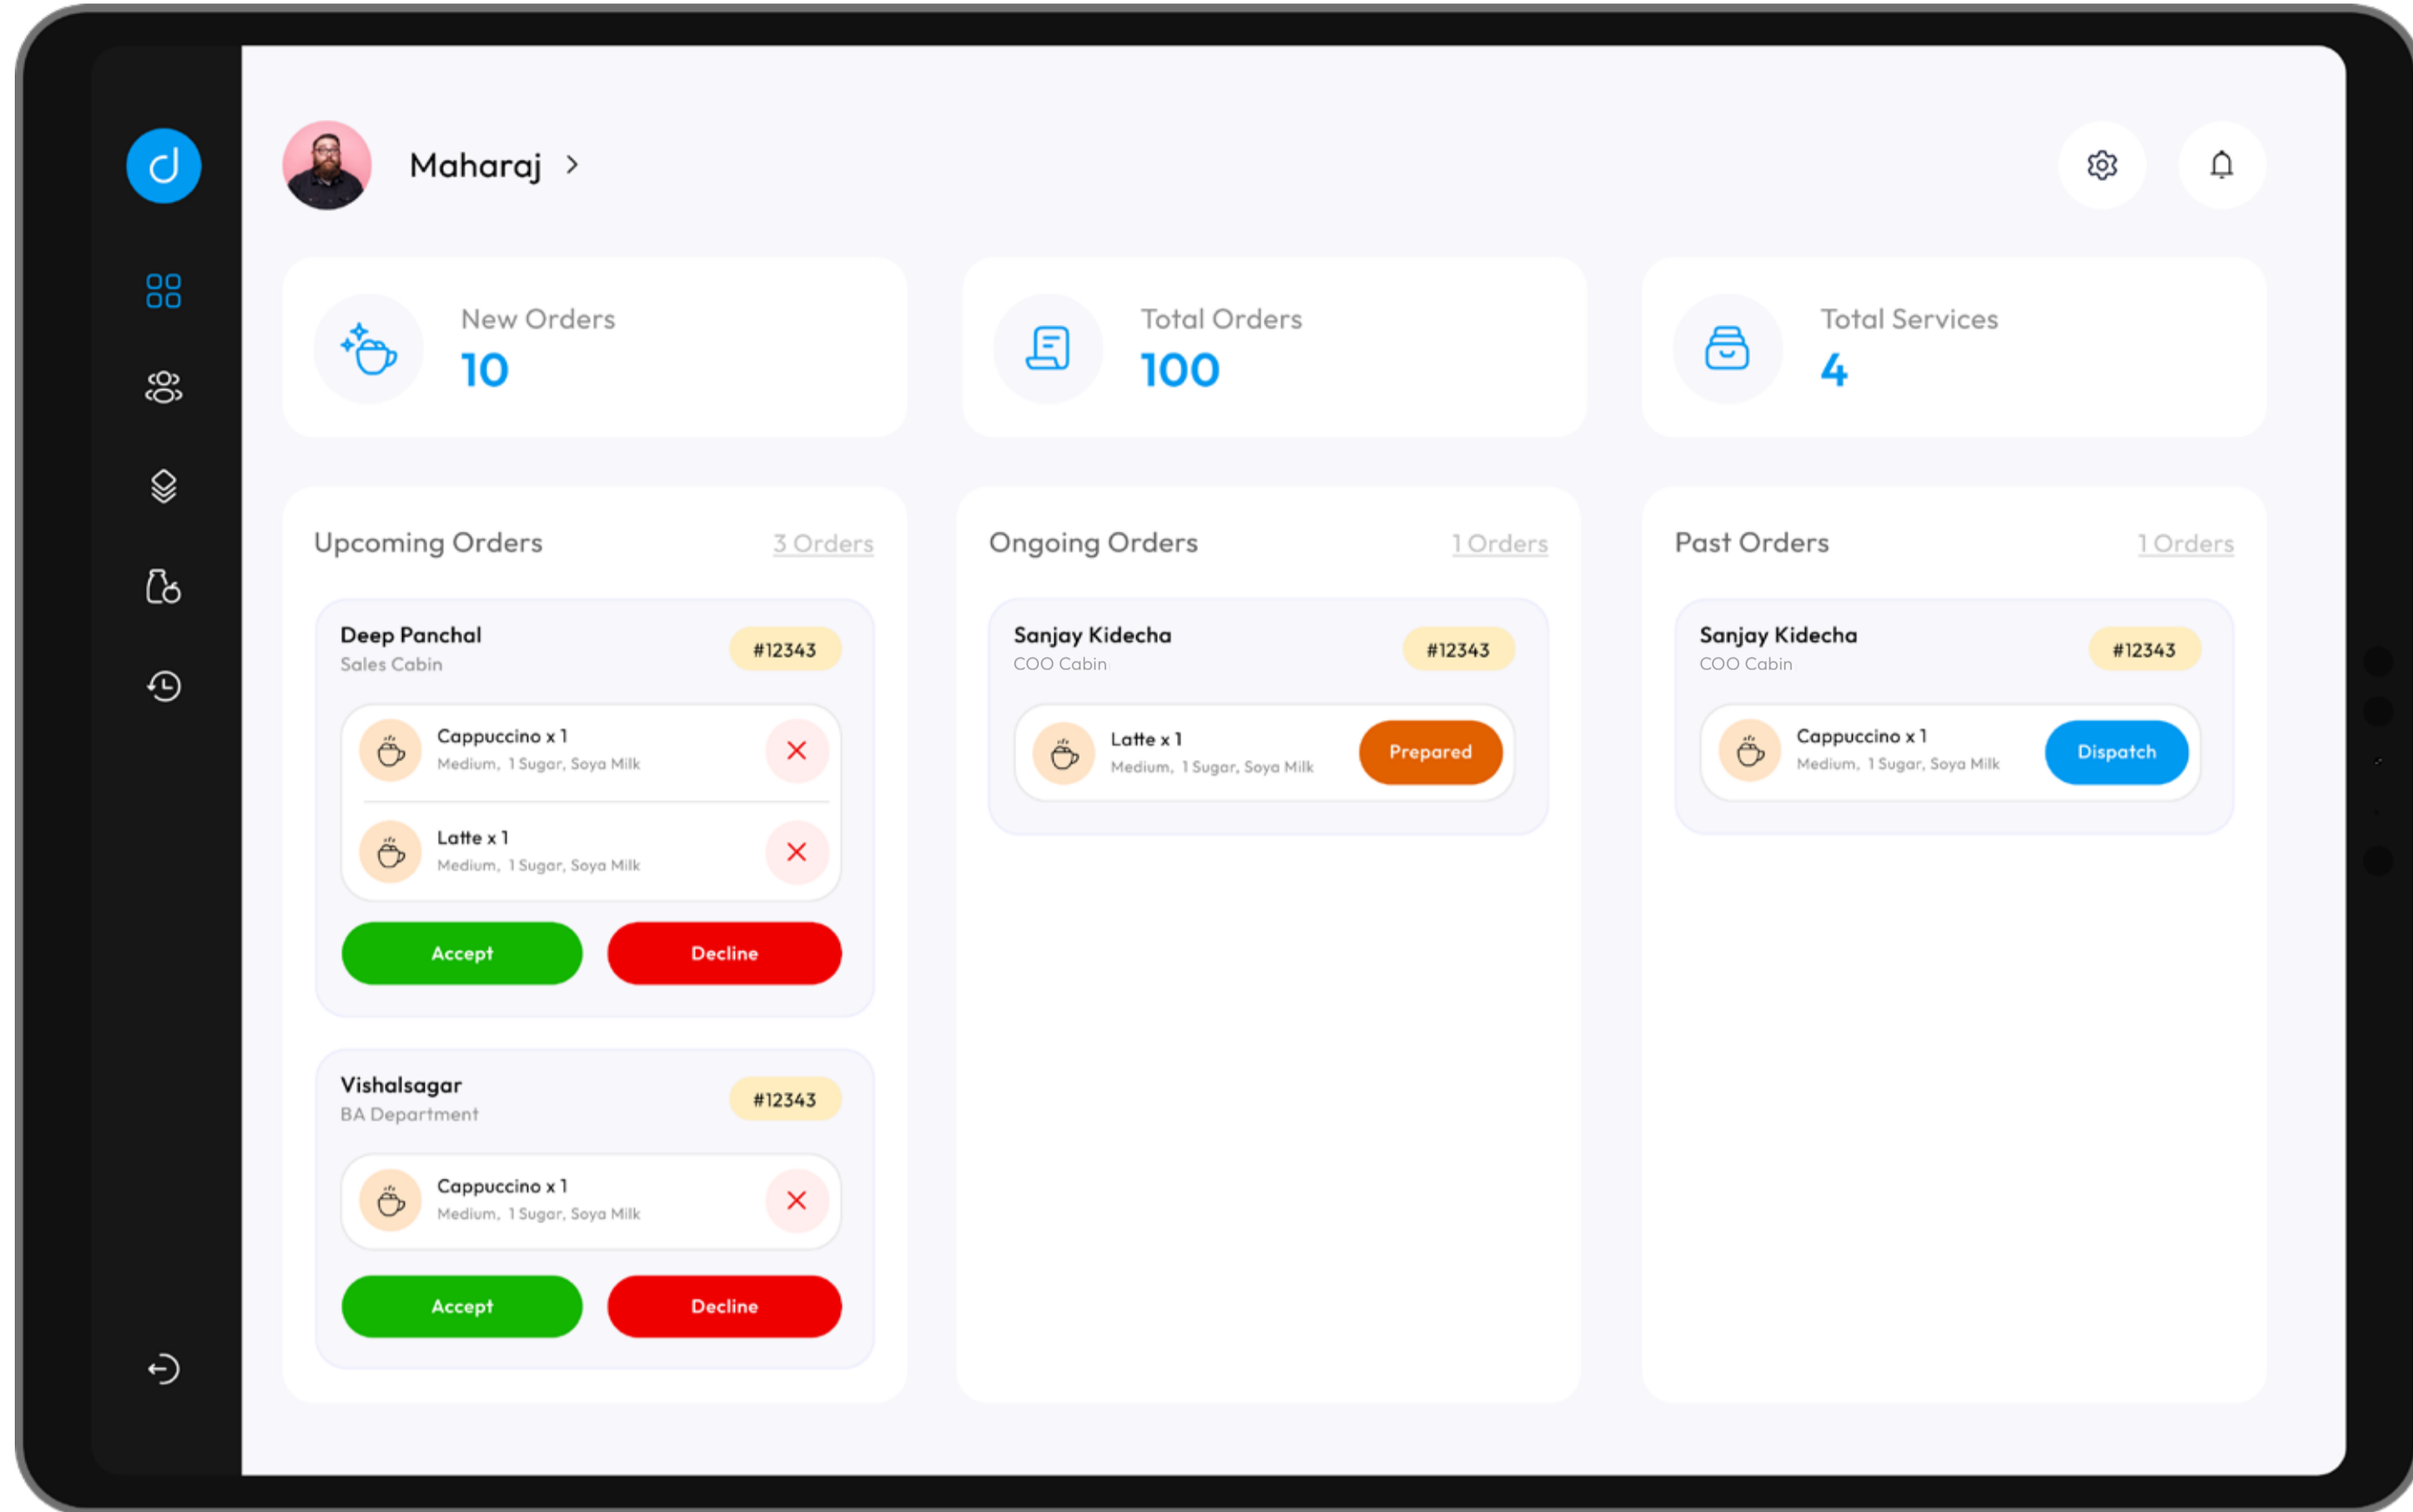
Maharaj >

New Orders
10

Total Orders
100

Total Services
4

Upcoming Orders
3 Orders

Deep Panchal
Sales Cabin
#12343

Cappuccino x 1
Medium, 1 Sugar, Soya Milk

Latte x 1
Medium, 1 Sugar, Soya Milk

Accept
Decline

Vishalsagar
BA Department
#12343

Cappuccino x 1
Medium, 1 Sugar, Soya Milk

Accept
Decline

Ongoing Orders
1 Orders

Sanjay Kidecha
COO Cabin
#12343

Latte x 1
Medium, 1 Sugar, Soya Milk
Prepared

Past Orders
1 Orders

Sanjay Kidecha
COO Cabin
#12343

Cappuccino x 1
Medium, 1 Sugar, Soya Milk
Dispatch